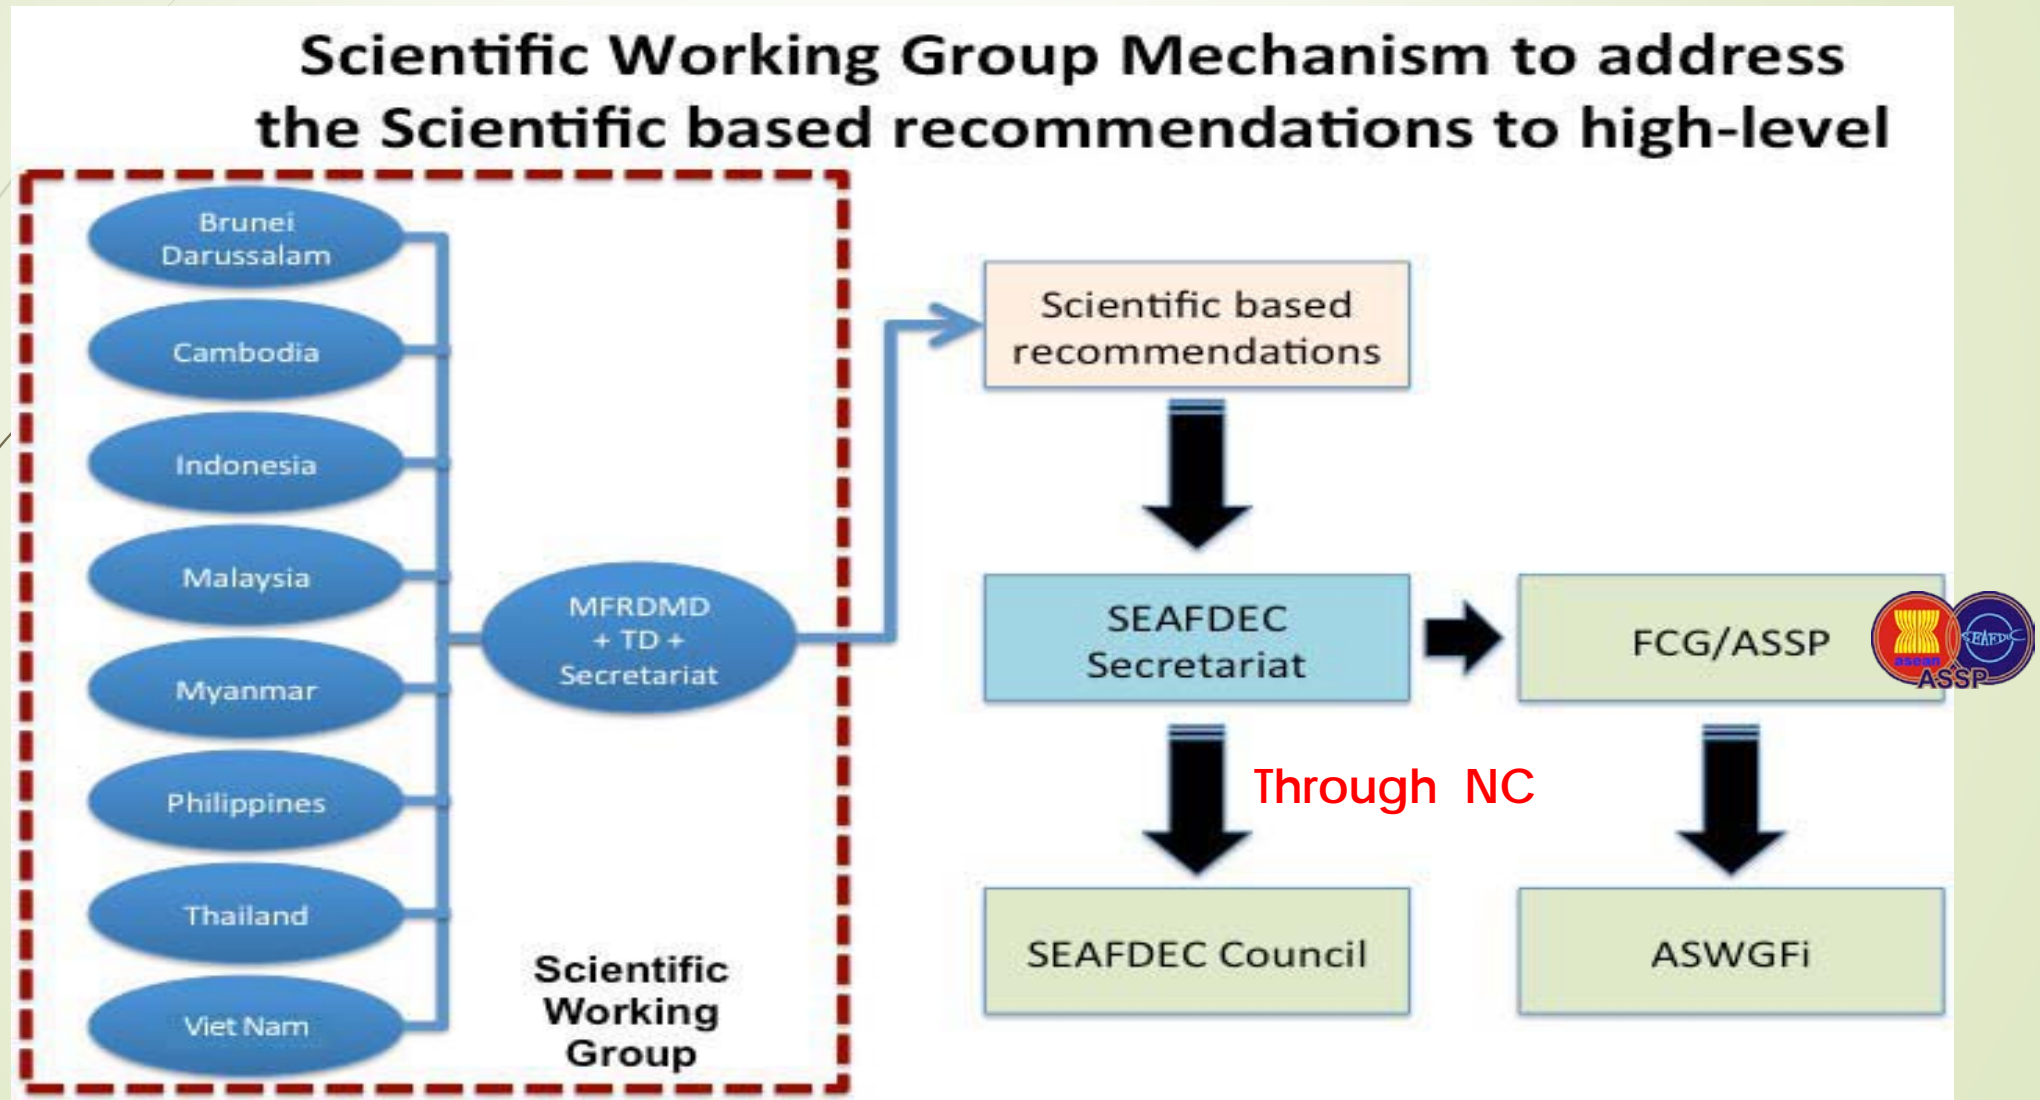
Scientific Working Group Mechanism to address the Scientific based recommendations to high-level

Brunei Darussalam

Cambodia

Indonesia

Malaysia

Myanmar

Philippines

Thailand

Viet Nam

MFRDMD + TD + Secretariat

Scientific Working Group

Scientific based recommendations

SEAFDEC Secretariat

FCG/ASSP

asean SEAFDEC ASSP

Through NC

SEAFDEC Council

ASWGFi